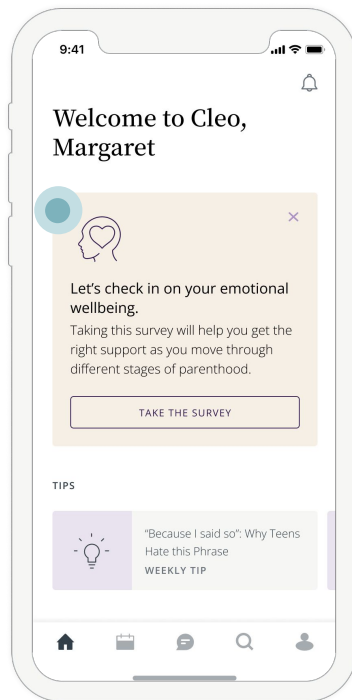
9:41

Welcome to Cleo, Margaret

×

Let's check in on your emotional wellbeing.

Taking this survey will help you get the right support as you move through different stages of parenthood.

TAKE THE SURVEY

TIPS

"Because I said so": Why Teens Hate this Phrase

WEEKLY TIP